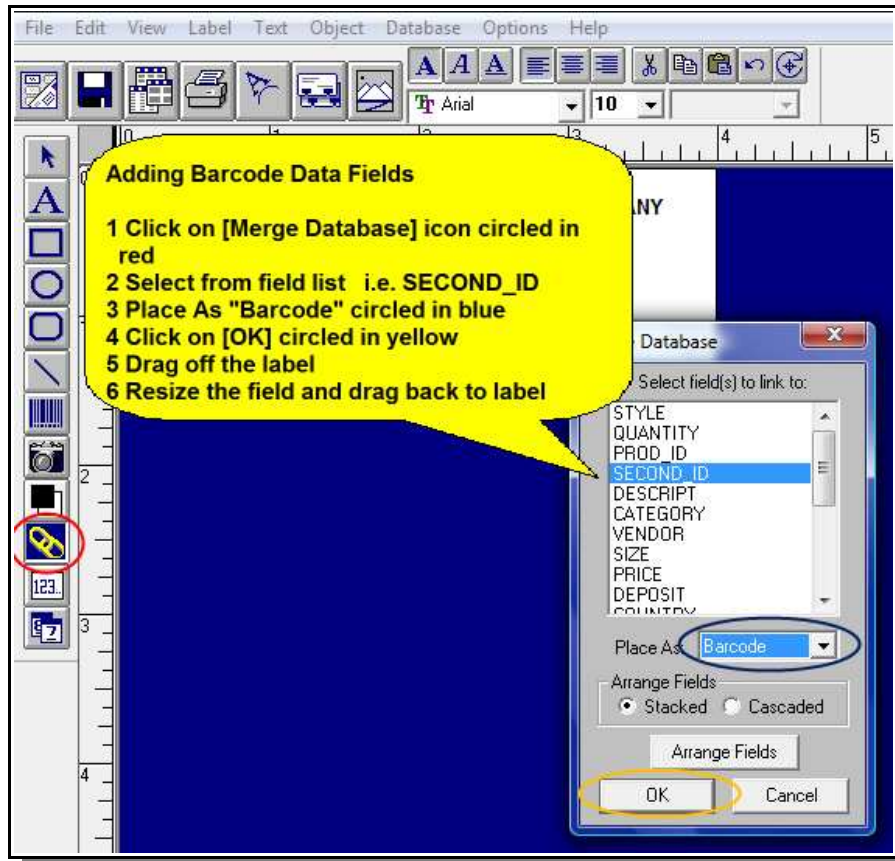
File Edit View Label Text Object Database Options Help

A A A

Arial 10

0 1 2 3 4 5

Adding Barcode Data Fields

1 Click on [Merge Database] icon circled in red
2 Select from field list i.e. SECOND_ID
3 Place As "Barcode" circled in blue
4 Click on [OK] circled in yellow
5 Drag off the label
6 Resize the field and drag back to label

ANY

Database

Select field(s) to link to:

STYLE
QUANTITY
PROD_ID
SECOND_ID
DESCRIPT
CATEGORY
VENDOR
SIZE
PRICE
DEPOSIT
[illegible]

Place As Barcode

Arrange Fields
Stacked Cascaded

Arrange Fields

OK Cancel

123

2

3

4